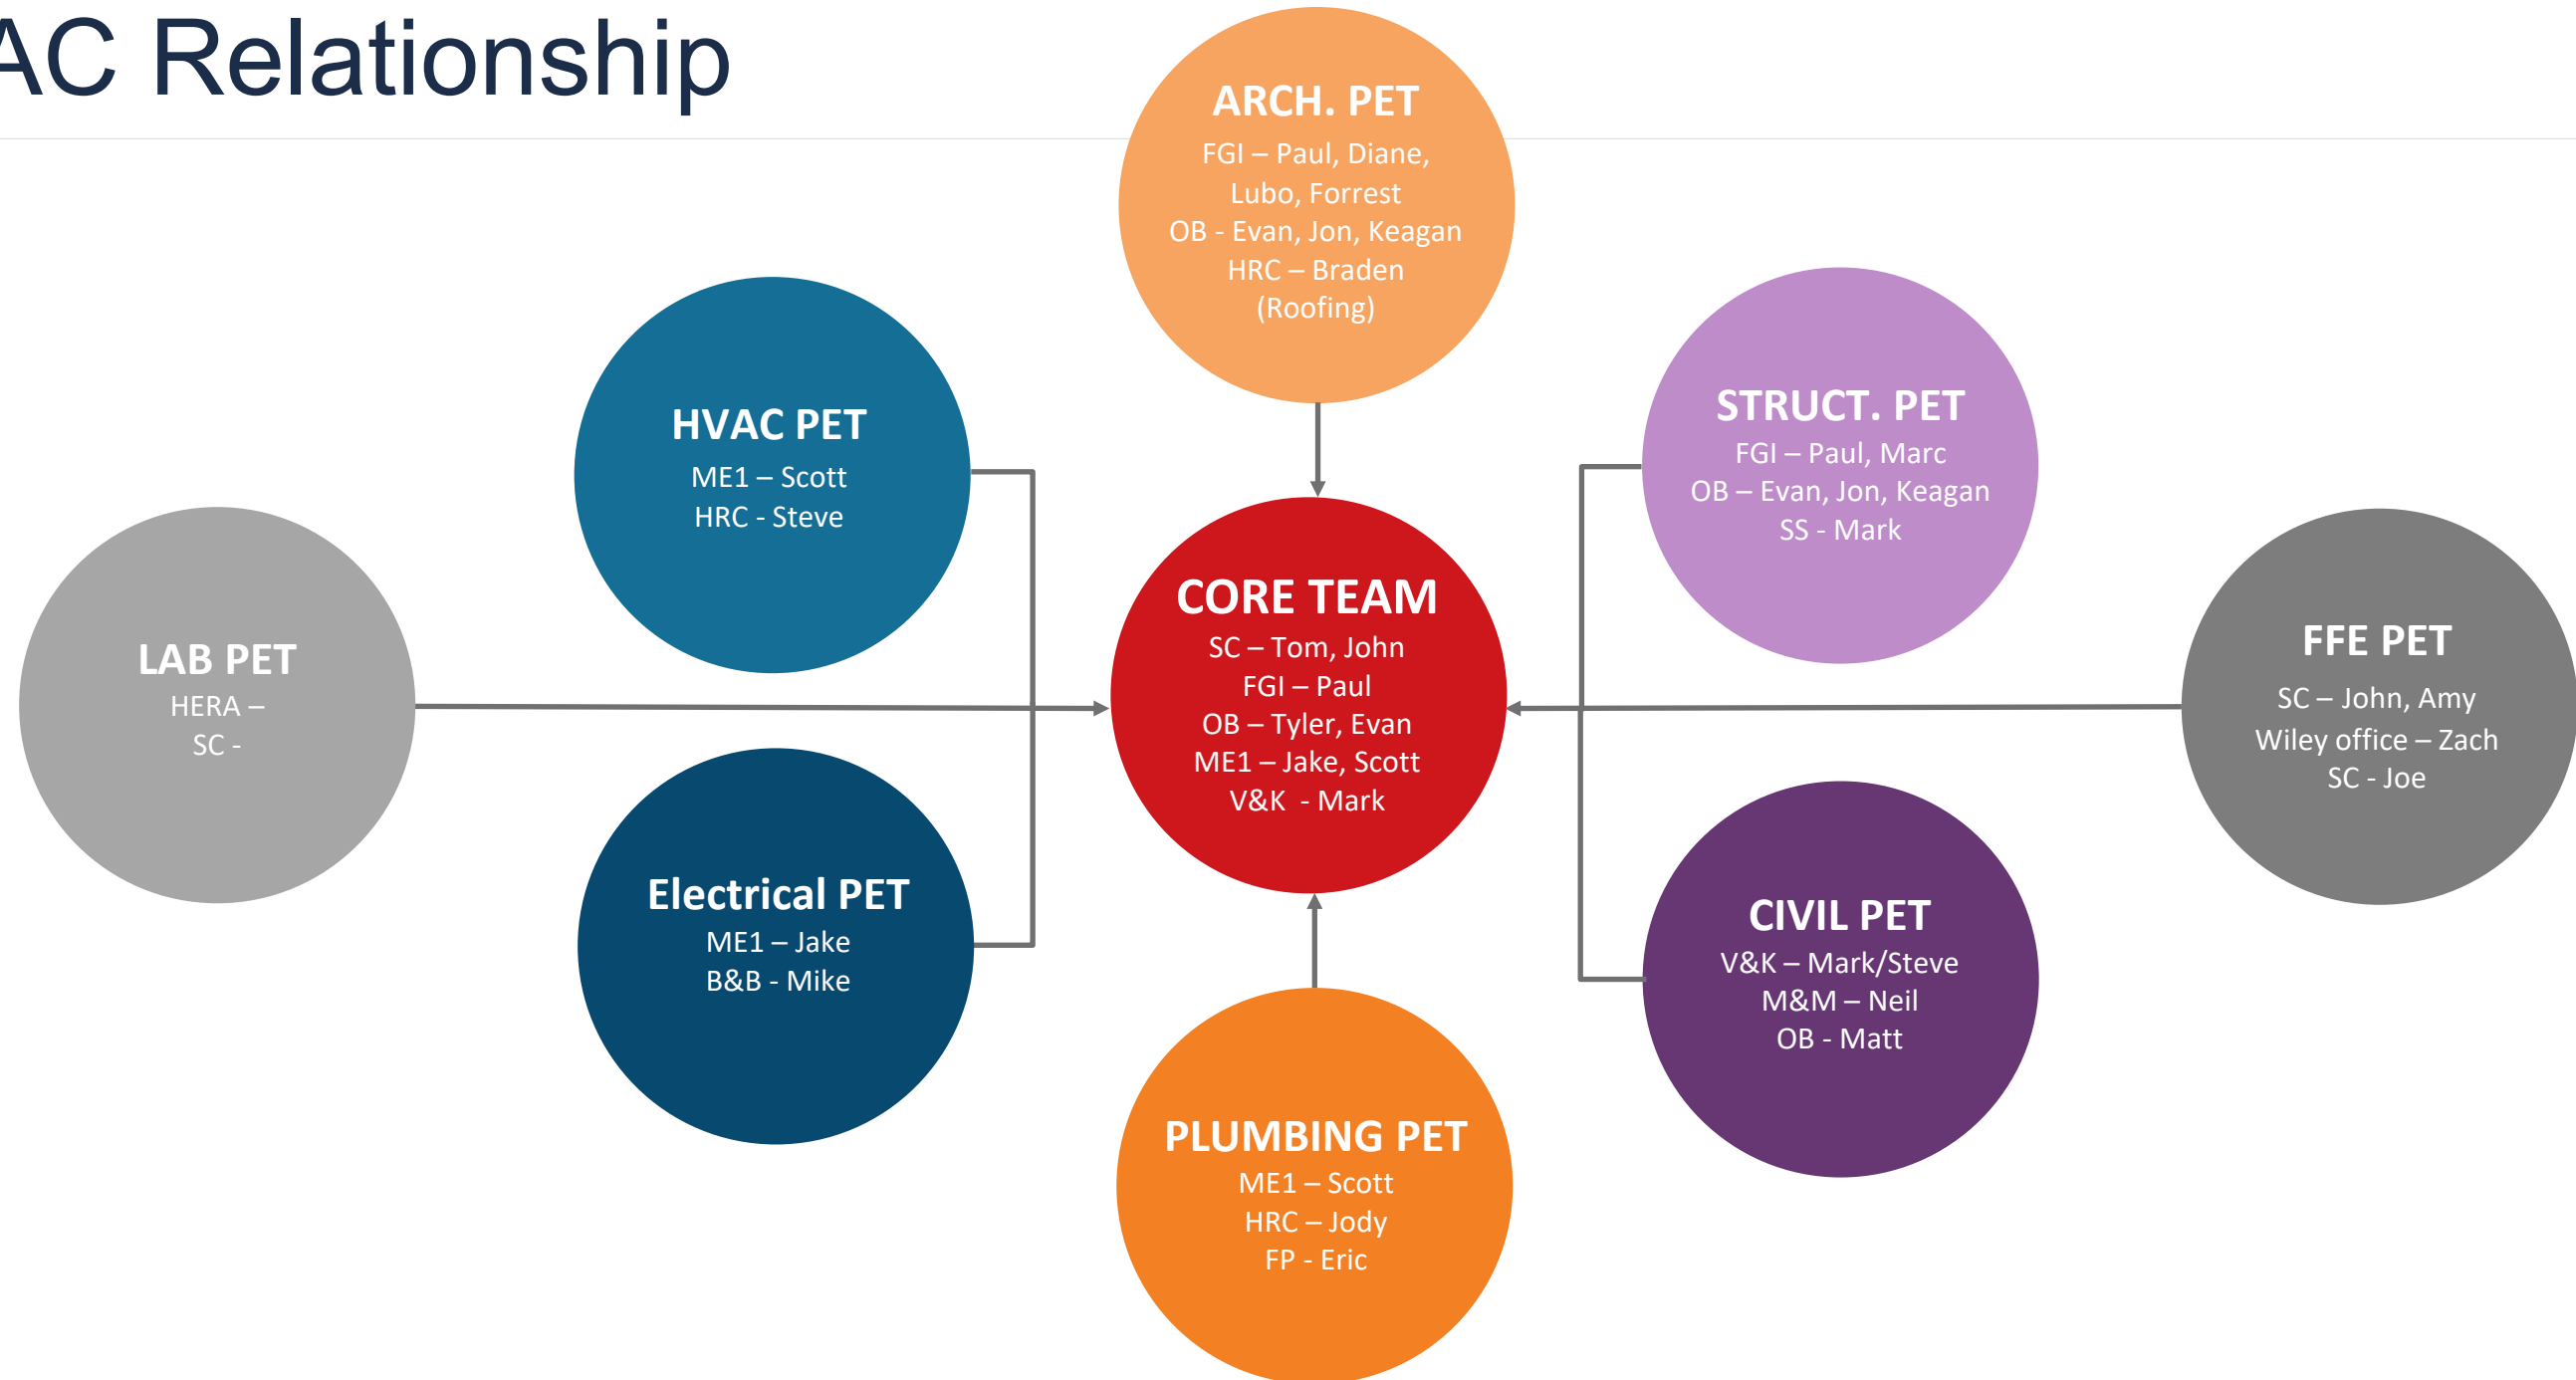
AC Relationship

ARCH. PET
FGI – Paul, Diane, Lubo, Forrest
OB - Evan, Jon, Keagan
HRC – Braden (Roofing)

HVAC PET
ME1 – Scott
HRC - Steve

STRUCT. PET
FGI – Paul, Marc
OB – Evan, Jon, Keagan
SS - Mark

LAB PET
HERA –
SC -

CORE TEAM
SC – Tom, John
FGI – Paul
OB – Tyler, Evan
ME1 – Jake, Scott
V&K - Mark

FFE PET
SC – John, Amy
Wiley office – Zach
SC - Joe

Electrical PET
ME1 – Jake
B&B - Mike

CIVIL PET
V&K – Mark/Steve
M&M – Neil
OB - Matt

PLUMBING PET
ME1 – Scott
HRC – Jody
FP - Eric